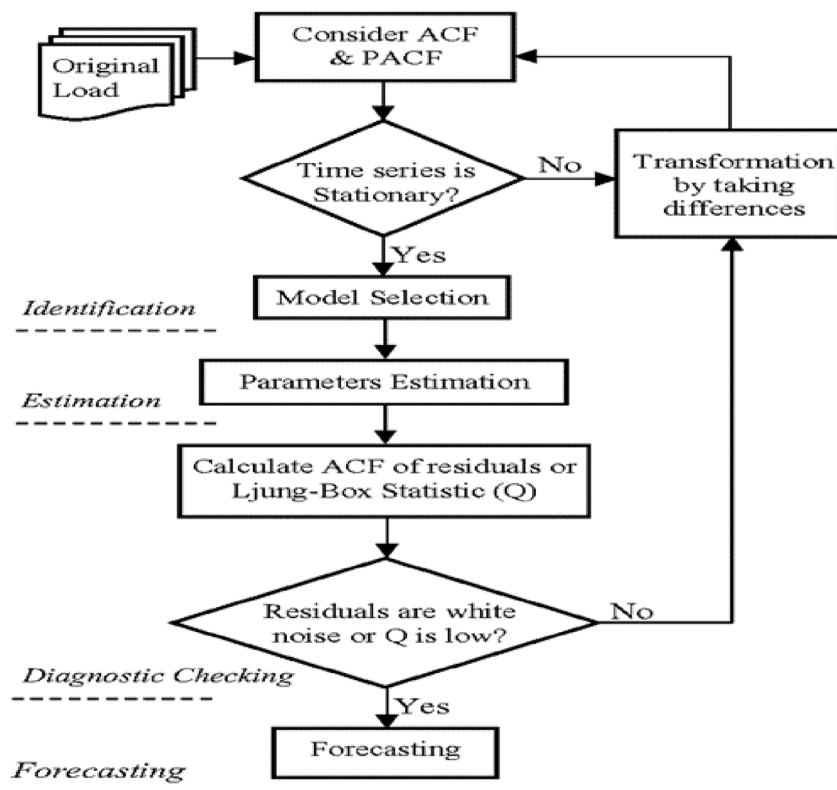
Original Load

Consider ACF & PACF

Time series is Stationary?

No

Transformation by taking differences

Yes

Identification

Model Selection

Parameters Estimation

Estimation

Calculate ACF of residuals or Ljung-Box Statistic (Q)

Residuals are white noise or Q is low?

No

Diagnostic Checking

Yes

Forecasting

Forecasting